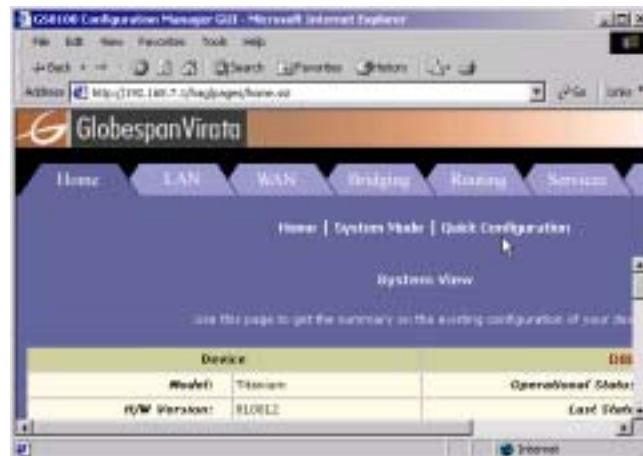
GS8100 Configuration Manager GUI - Microsoft Internet Explorer

File Edit View Favorites Tools Help

Back Search Favorites History

Address http://192.168.7.1/tag/pages/home.asp Go Links

GlobespanVirata

Home LAN WAN Bridging Routing Services

Home | System Mode | Quick Configuration

System View

Use this page to get the summary on the existing configuration of your de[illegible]

| Device | DS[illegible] |
|---|---|
| Model: Titanium | Operational Statu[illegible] |
| H/W Version: 810012 | Last Stat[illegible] |

Internet